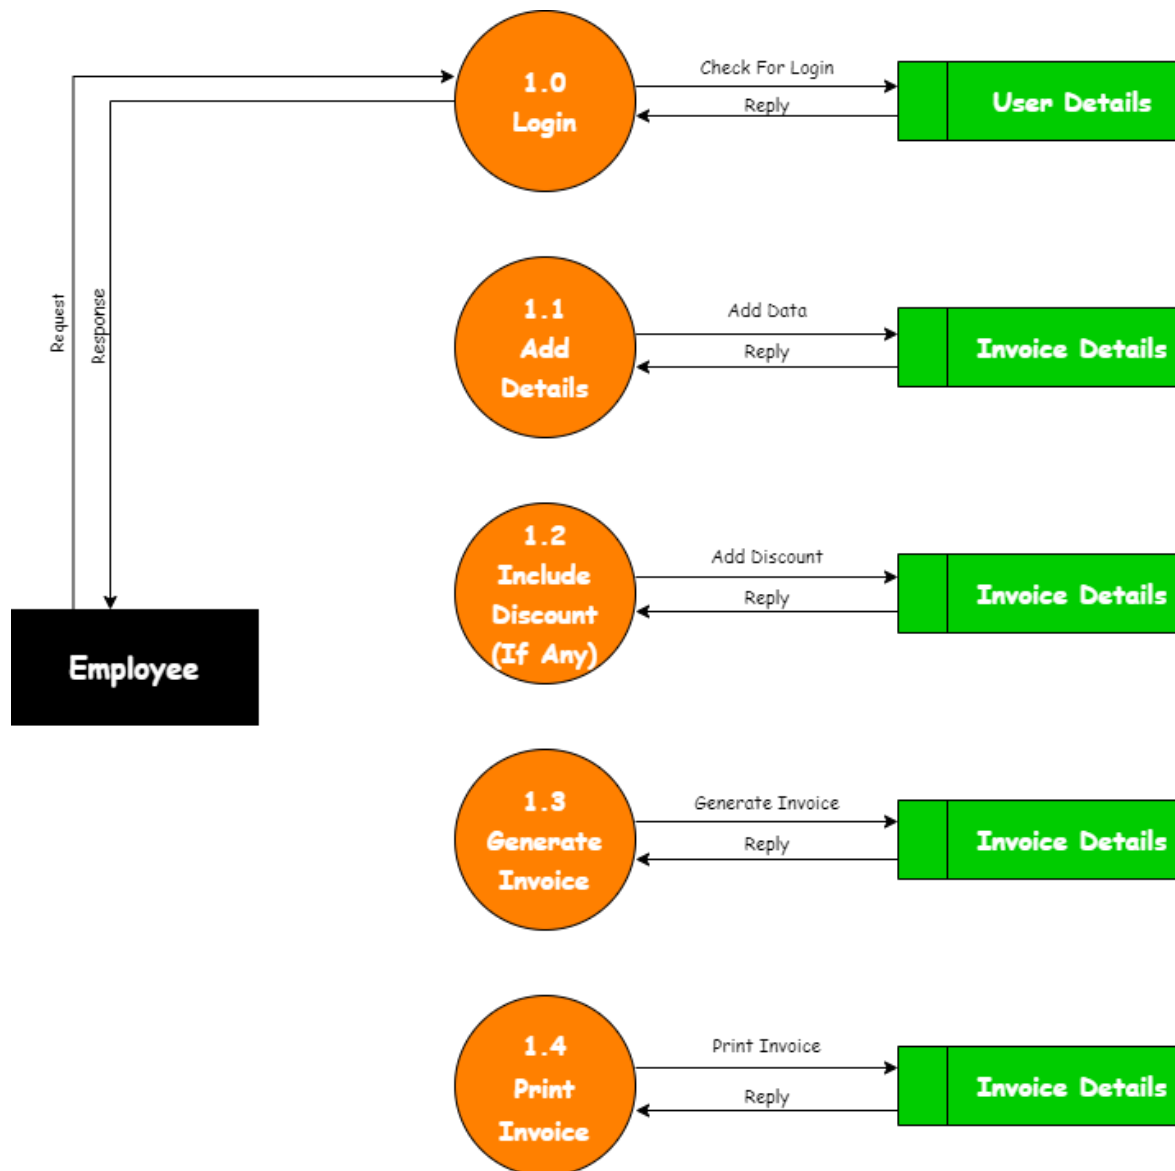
1.0
Login

Check For Login

Reply

User Details

Request

Response

1.1
Add
Details

Add Data

Reply

Invoice Details

1.2
Include
Discount
(If Any)

Add Discount

Reply

Invoice Details

Employee

1.3
Generate
Invoice

Generate Invoice

Reply

Invoice Details

1.4
Print
Invoice

Print Invoice

Reply

Invoice Details